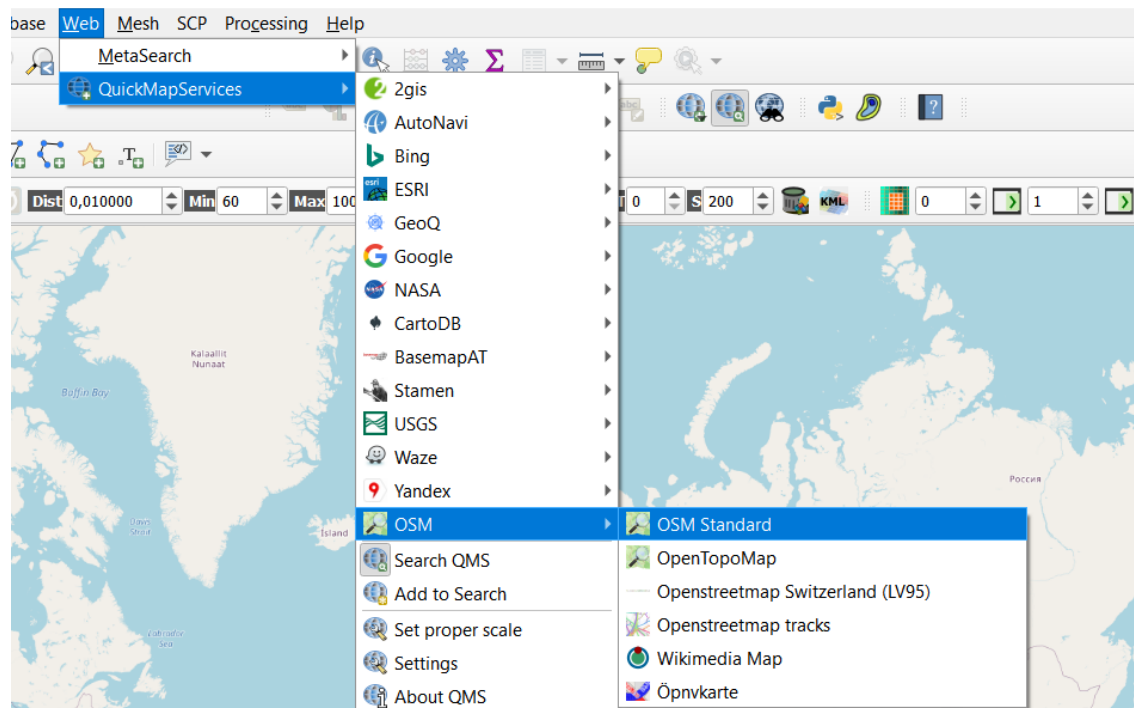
base Web Mesh SCP Processing Help

MetaSearch
QuickMapServices

2gis
AutoNavi
Bing
ESRI
GeoQ
Google
NASA
CartoDB
BasemapAT
Stamen
USGS
Waze
Yandex
OSM
Search QMS
Add to Search
Set proper scale
Settings
About QMS

OSM Standard
OpenTopoMap
Openstreetmap Switzerland (LV95)
Openstreetmap tracks
Wikimedia Map
Öpnvkarte

Dist 0,010000 Min 60 Max 100 0 S 200 KML 0 1

Kalaallit Nunaat
Baffin Bay
Davis Strait
Island
Labrador Sea
Россия